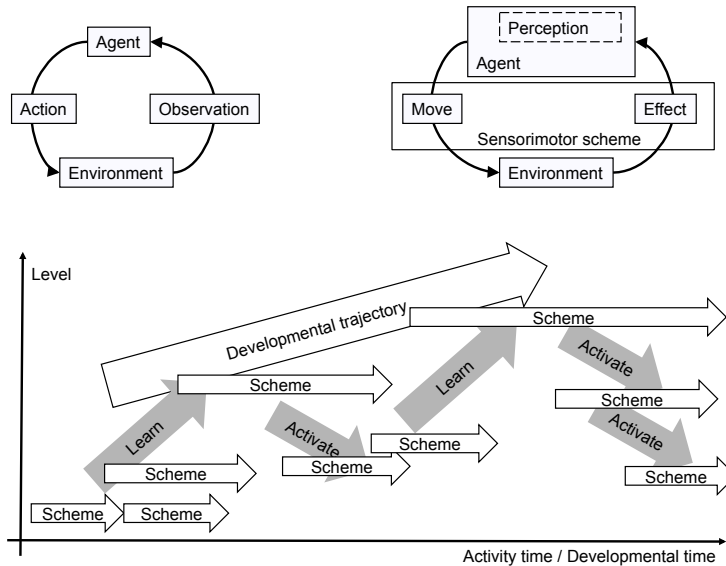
Agent

Action

Observation

Environment

Perception

Agent

Move

Effect

Sensorimotor scheme

Environment

Level

Developmental trajectory

Scheme

Scheme

Learn

Scheme

Activate

Learn

Scheme

Activate

Scheme

Scheme

Activate

Scheme

Scheme

Scheme

Scheme

Activity time / Developmental time